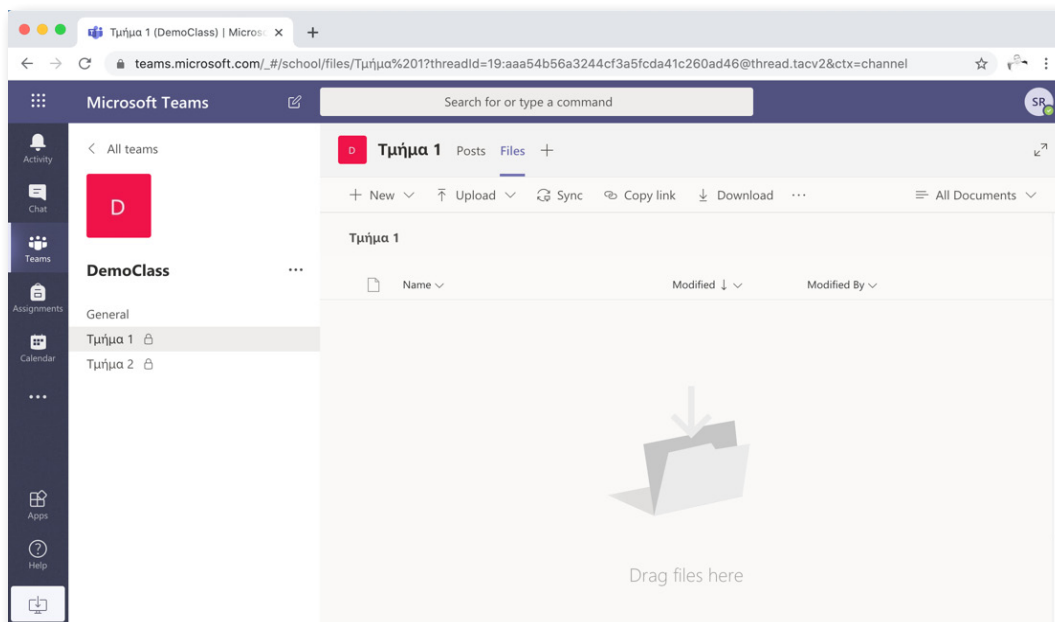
Τμήμα 1 (DemoClass) | Microso ×
+
teams.microsoft.com/_#/school/files/Τμήμα%201?threadId=19:aaa54b56a3244cf3a5fcda41c260ad46@thread.tacv2&ctx=channel

Microsoft Teams
Search for or type a command
SR

Activity
Chat
Teams
Assignments
Calendar
...
Apps
Help

< All teams
D
DemoClass ...
General
Τμήμα 1
Τμήμα 2

D Τμήμα 1 Posts Files +

+ New ∨ Upload ∨ Sync Copy link Download ··· All Documents ∨

Τμήμα 1

Name ∨ Modified ↓ ∨ Modified By ∨

Drag files here